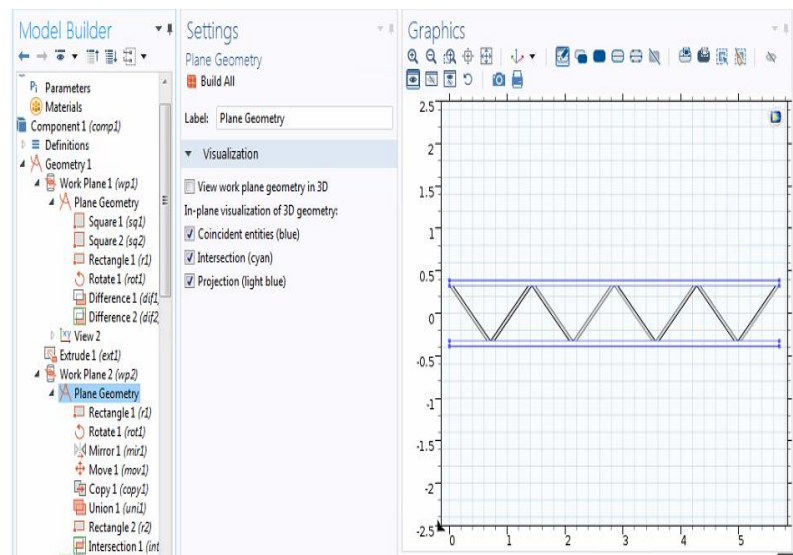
Model Builder

Parameters
Materials
Component 1 *(comp1)*
Definitions
Geometry 1
Work Plane 1 *(wp1)*
Plane Geometry
Square 1 *(sq1)*
Square 2 *(sq2)*
Rectangle 1 *(r1)*
Rotate 1 *(rot1)*
Difference 1 *(dif1*
Difference 2 *(dif2*
View 2
Extrude 1 *(ext1)*
Work Plane 2 *(wp2)*
Plane Geometry
Rectangle 1 *(r1)*
Rotate 1 *(rot1)*
Mirror 1 *(mir1)*
Move 1 *(mov1)*
Copy 1 *(copy1)*
Union 1 *(uni1)*
Rectangle 2 *(r2)*
Intersection 1 *(int*

Settings
Plane Geometry
Build All

Label: Plane Geometry

Visualization

View work plane geometry in 3D
In-plane visualization of 3D geometry:
Coincident entities (blue)
Intersection (cyan)
Projection (light blue)

Graphics

2.5
2
1.5
1
0.5
0
-0.5
-1
-1.5
-2
-2.5
0
1
2
3
4
5